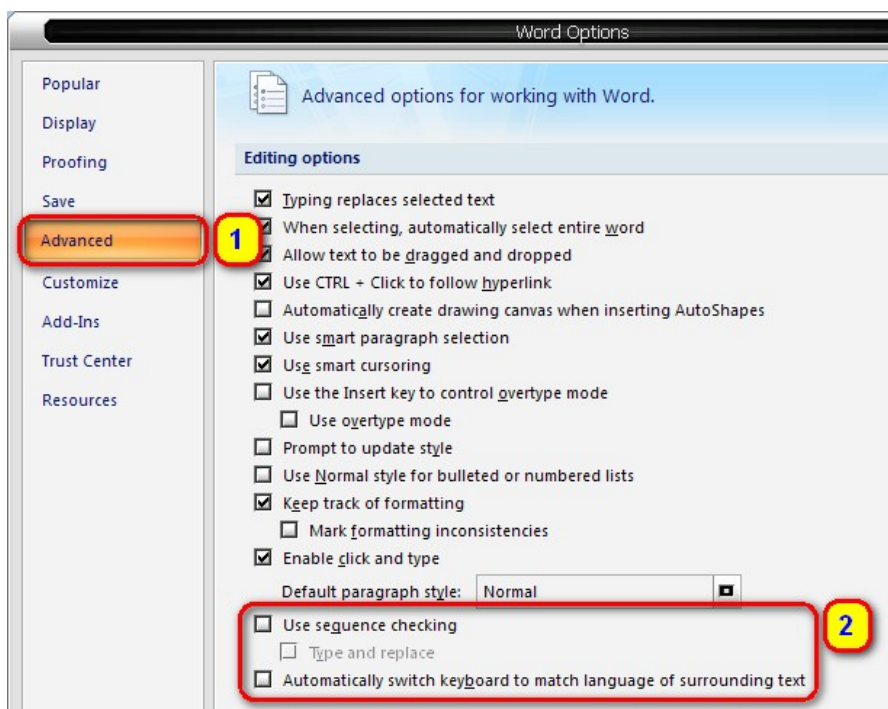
Word Options

Popular
Display
Proofing
Save
Advanced
Customize
Add-Ins
Trust Center
Resources

1

Advanced options for working with Word.

Editing options

☑ Typing replaces selected text
☑ When selecting, automatically select entire word
☑ Allow text to be dragged and dropped
☑ Use CTRL + Click to follow hyperlink
☐ Automatically create drawing canvas when inserting AutoShapes
☑ Use smart paragraph selection
☑ Use smart cursoring
☐ Use the Insert key to control overtype mode
☐ Use overtype mode
☐ Prompt to update style
☐ Use Normal style for bulleted or numbered lists
☑ Keep track of formatting
☐ Mark formatting inconsistencies
☑ Enable click and type
Default paragraph style: Normal

2

☐ Use sequence checking
☐ Type and replace
☐ Automatically switch keyboard to match language of surrounding text